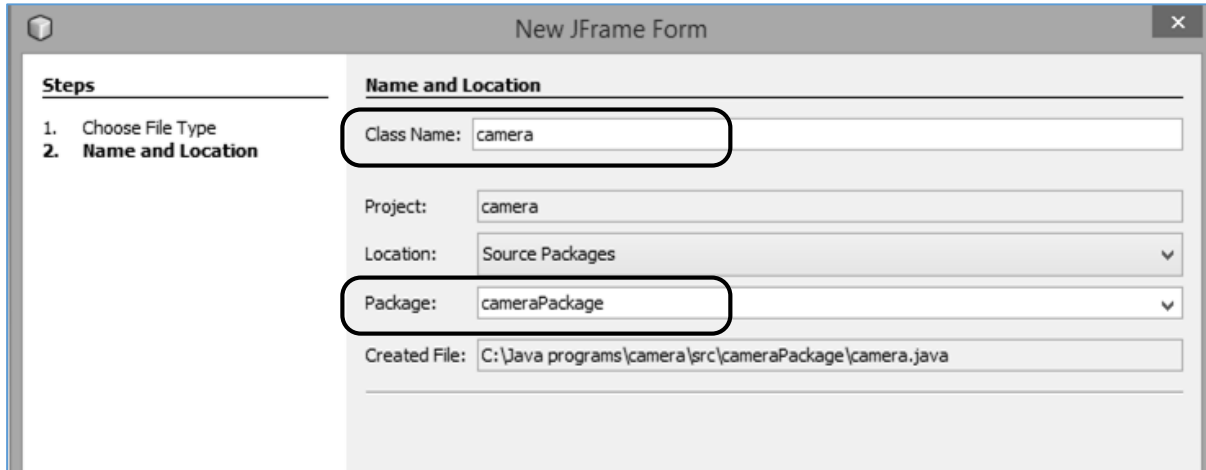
New JFrame Form

Steps

1. Choose File Type
2. Name and Location

Name and Location

Class Name: camera

Project: camera

Location: Source Packages

Package: cameraPackage

Created File: C:\Java programs\camera\src\cameraPackage\camera.java